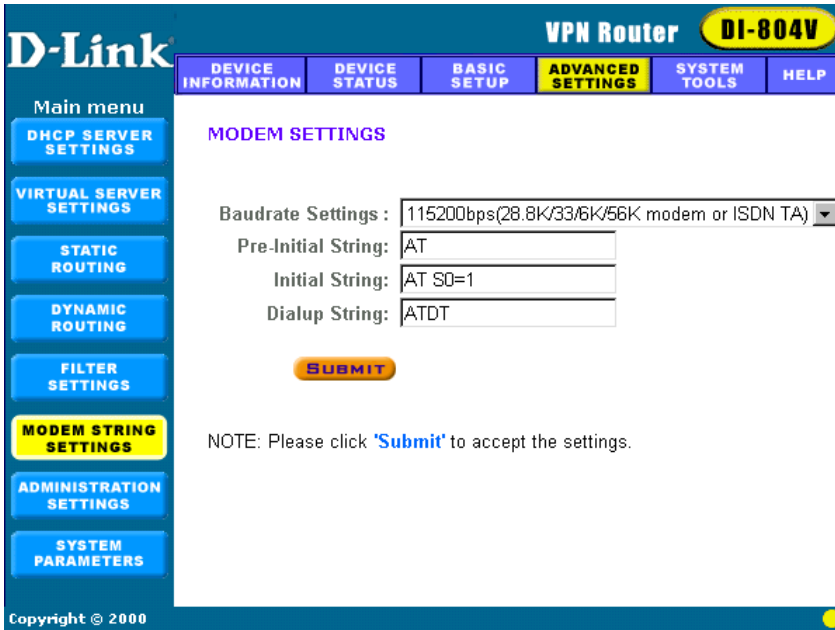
D-Link

VPN Router DI-804V

DEVICE INFORMATION
DEVICE STATUS
BASIC SETUP
ADVANCED SETTINGS
SYSTEM TOOLS
HELP

Main menu
DHCP SERVER SETTINGS
VIRTUAL SERVER SETTINGS
STATIC ROUTING
DYNAMIC ROUTING
FILTER SETTINGS
MODEM STRING SETTINGS
ADMINISTRATION SETTINGS
SYSTEM PARAMETERS

MODEM SETTINGS

Baudrate Settings : 115200bps(28.8K/33/6K/56K modem or ISDN TA)
Pre-Initial String: AT
Initial String: AT S0=1
Dialup String: ATDT

SUBMIT

NOTE: Please click 'Submit' to accept the settings.

Copyright © 2000